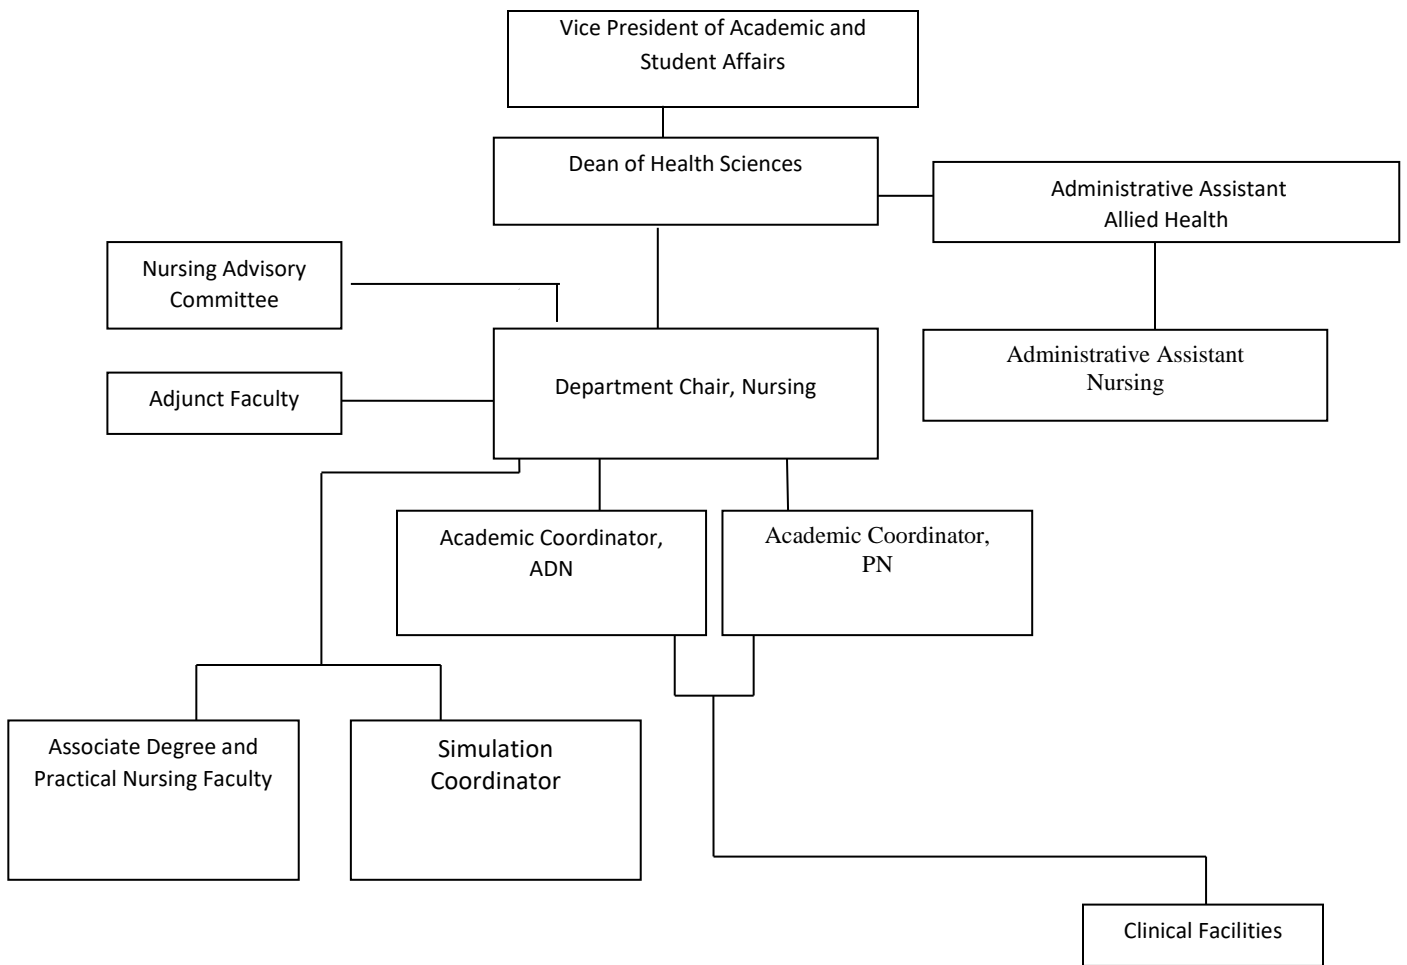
Vice President of Academic and Student Affairs

Dean of Health Sciences

Administrative Assistant Allied Health

Nursing Advisory Committee

Administrative Assistant Nursing

Adjunct Faculty

Department Chair, Nursing

Academic Coordinator, ADN

Academic Coordinator, PN

Associate Degree and Practical Nursing Faculty

Simulation Coordinator

Clinical Facilities